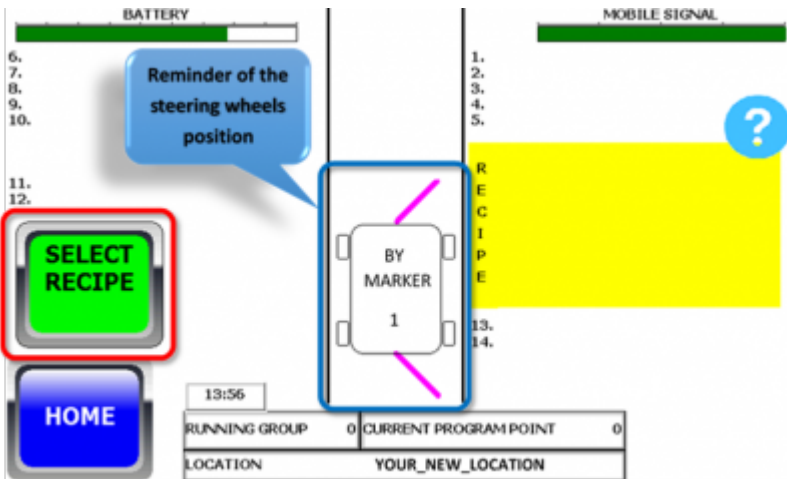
BATTERY

6.
7.
8.
9.
10.

Reminder of the steering wheels position

11.
12.

SELECT RECIPE

HOME

BY MARKER
1

MOBILE SIGNAL

1.
2.
3.
4.
5.

?

R
E
C
I
P
E

13.
14.

13:56

| RUNNING GROUP | 0 | CURRENT PROGRAM POINT | 0 |
|---|---|---|---|
| LOCATION | | YOUR_NEW_LOCATION | |